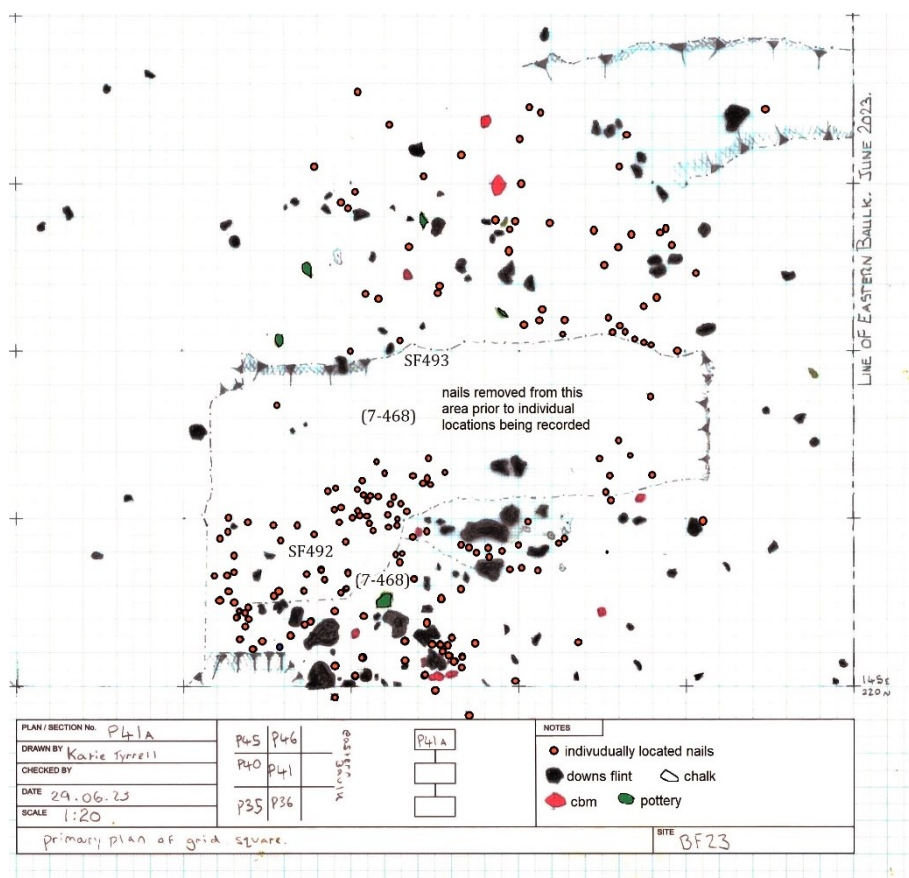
LINE OF EASTERN BAULK. JUNE 2023.

SF493

nails removed from this area prior to individual locations being recorded

(7-468)

SF492

(7-468)

145E
220N

PLAN / SECTION No. P41A

DRAWN BY Katie Tyrrell

CHECKED BY

DATE 29.06.23

SCALE 1:20

| P45 | P46 |
|---|---|
| P40 | P41 |
| P35 | P36 |

eastern baulk

P41A

NOTES

individually located nails

downs flint

chalk

cbm

pottery

primary plan of grid square.

SITE BF23